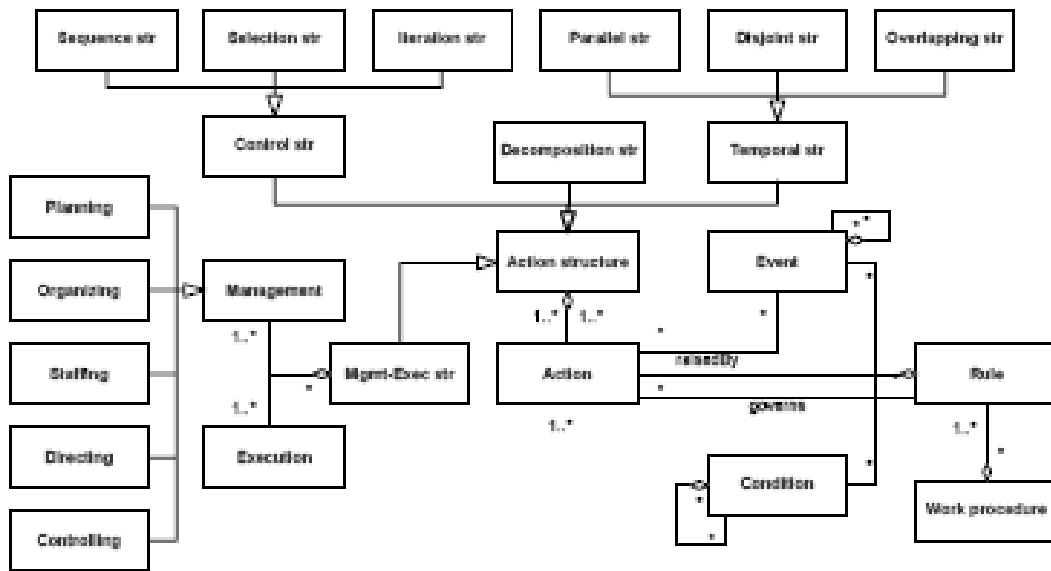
Sequence str
Selection str
Iteration str
Parallel str
Disjoint str
Overlapping str
Control str
Decomposition str
Temporal str
Planning
Organizing
Staffing
Directing
Controlling
Management
Execution
Mgmt-Exec str
Action structure
Action
Event
Rule
Condition
Work procedure
1..*
1..*
1..*
1..*
1..*
1..*
*
*
*
*
*
*
*
*
*
*
raisedBy
governs